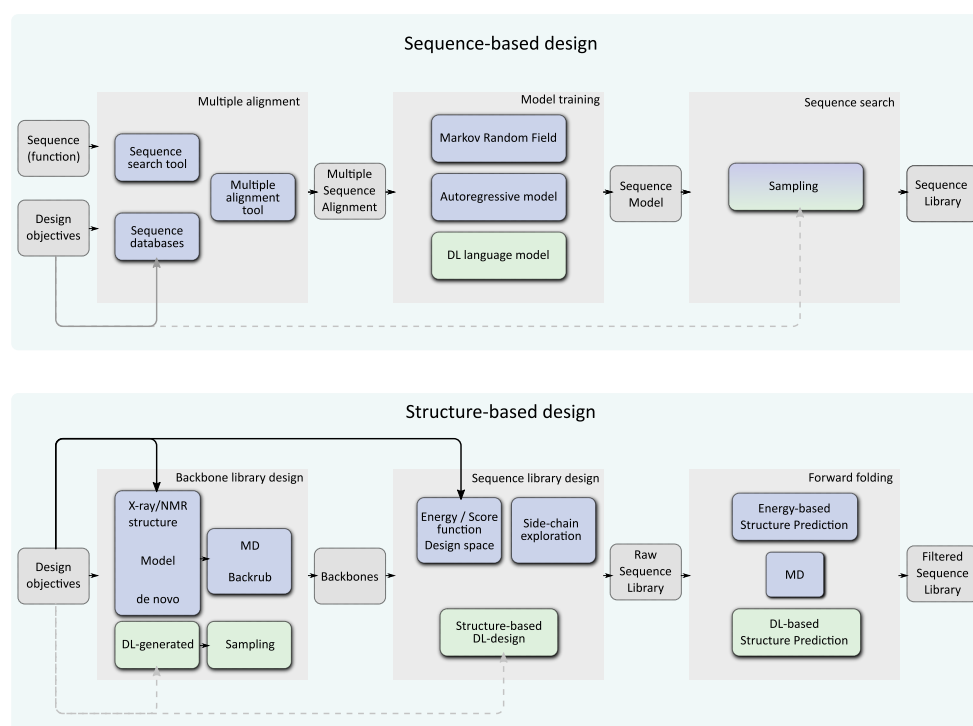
Sequence-based design

Sequence (function)

Design objectives

Multiple alignment

Sequence search tool

Sequence databases

Multiple alignment tool

Multiple Sequence Alignment

Model training

Markov Random Field

Autoregressive model

DL language model

Sequence Model

Sequence search

Sampling

Sequence Library

Structure-based design

Design objectives

Backbone library design

X-ray/NMR structure

Model

de novo

MD

Backrub

DL-generated

Sampling

Backbones

Sequence library design

Energy / Score function Design space

Side-chain exploration

Structure-based DL-design

Raw Sequence Library

Forward folding

Energy-based Structure Prediction

MD

DL-based Structure Prediction

Filtered Sequence Library